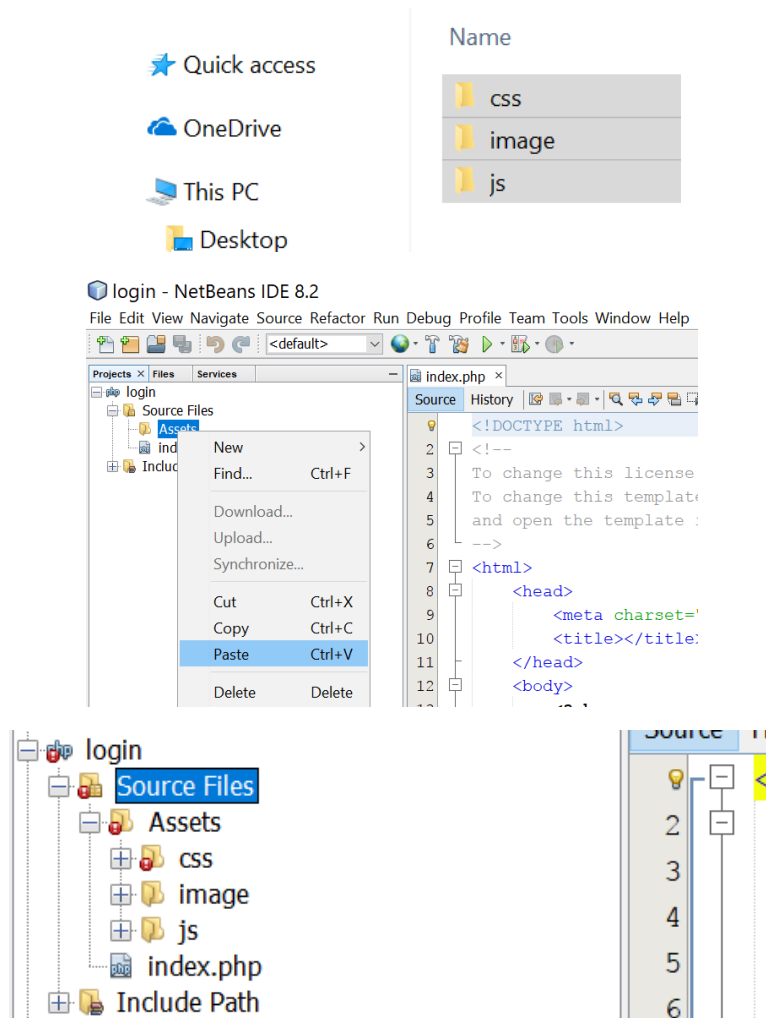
Quick access

OneDrive

This PC

Desktop

Name

css

image

js

login - NetBeans IDE 8.2

File Edit View Navigate Source Refactor Run Debug Profile Team Tools Window Help

<default>

Projects × Files Services

login
Source Files
Assets
ind
Includ

New
Find... Ctrl+F
Download...
Upload...
Synchronize...
Cut Ctrl+X
Copy Ctrl+C
Paste Ctrl+V
Delete Delete

index.php ×

Source History

<!DOCTYPE html>
2 <!--
3 To change this license
4 To change this template
5 and open the template
6 -->
7 <html>
8 <head>
9 <meta charset="
10 <title></title
11 </head>
12 <body>

login
Source Files
Assets
css
image
js
index.php
Include Path

Source

2
3
4
5
6